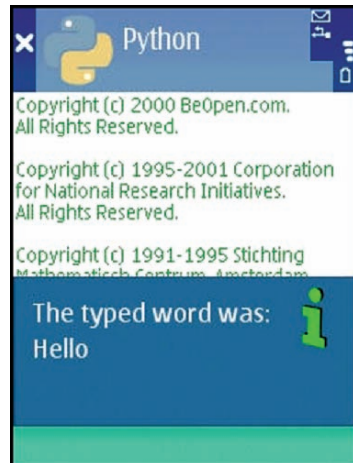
Python

Copyright (c) 2000 BeOpen.com.
All Rights Reserved.

Copyright (c) 1995-2001 Corporation for National Research Initiatives.
All Rights Reserved.

Copyright (c) 1991-1995 Stichting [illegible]

The typed word was:
Hello